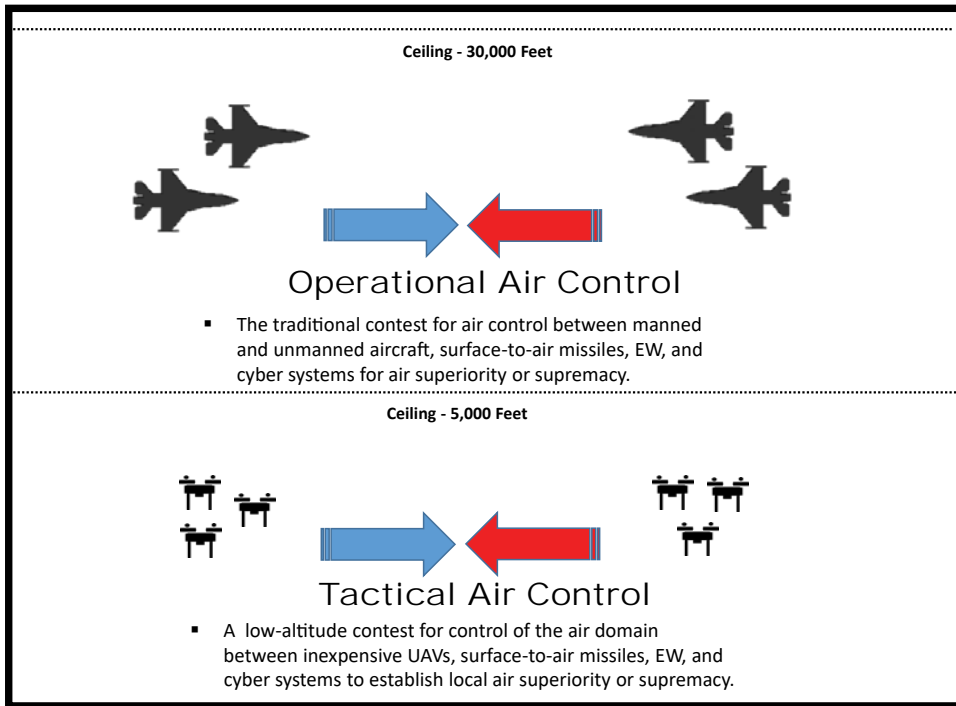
Ceiling - 30,000 Feet

Operational Air Control

▪ The traditional contest for air control between manned and unmanned aircraft, surface-to-air missiles, EW, and cyber systems for air superiority or supremacy.

Ceiling - 5,000 Feet

Tactical Air Control

▪ A low-altitude contest for control of the air domain between inexpensive UAVs, surface-to-air missiles, EW, and cyber systems to establish local air superiority or supremacy.